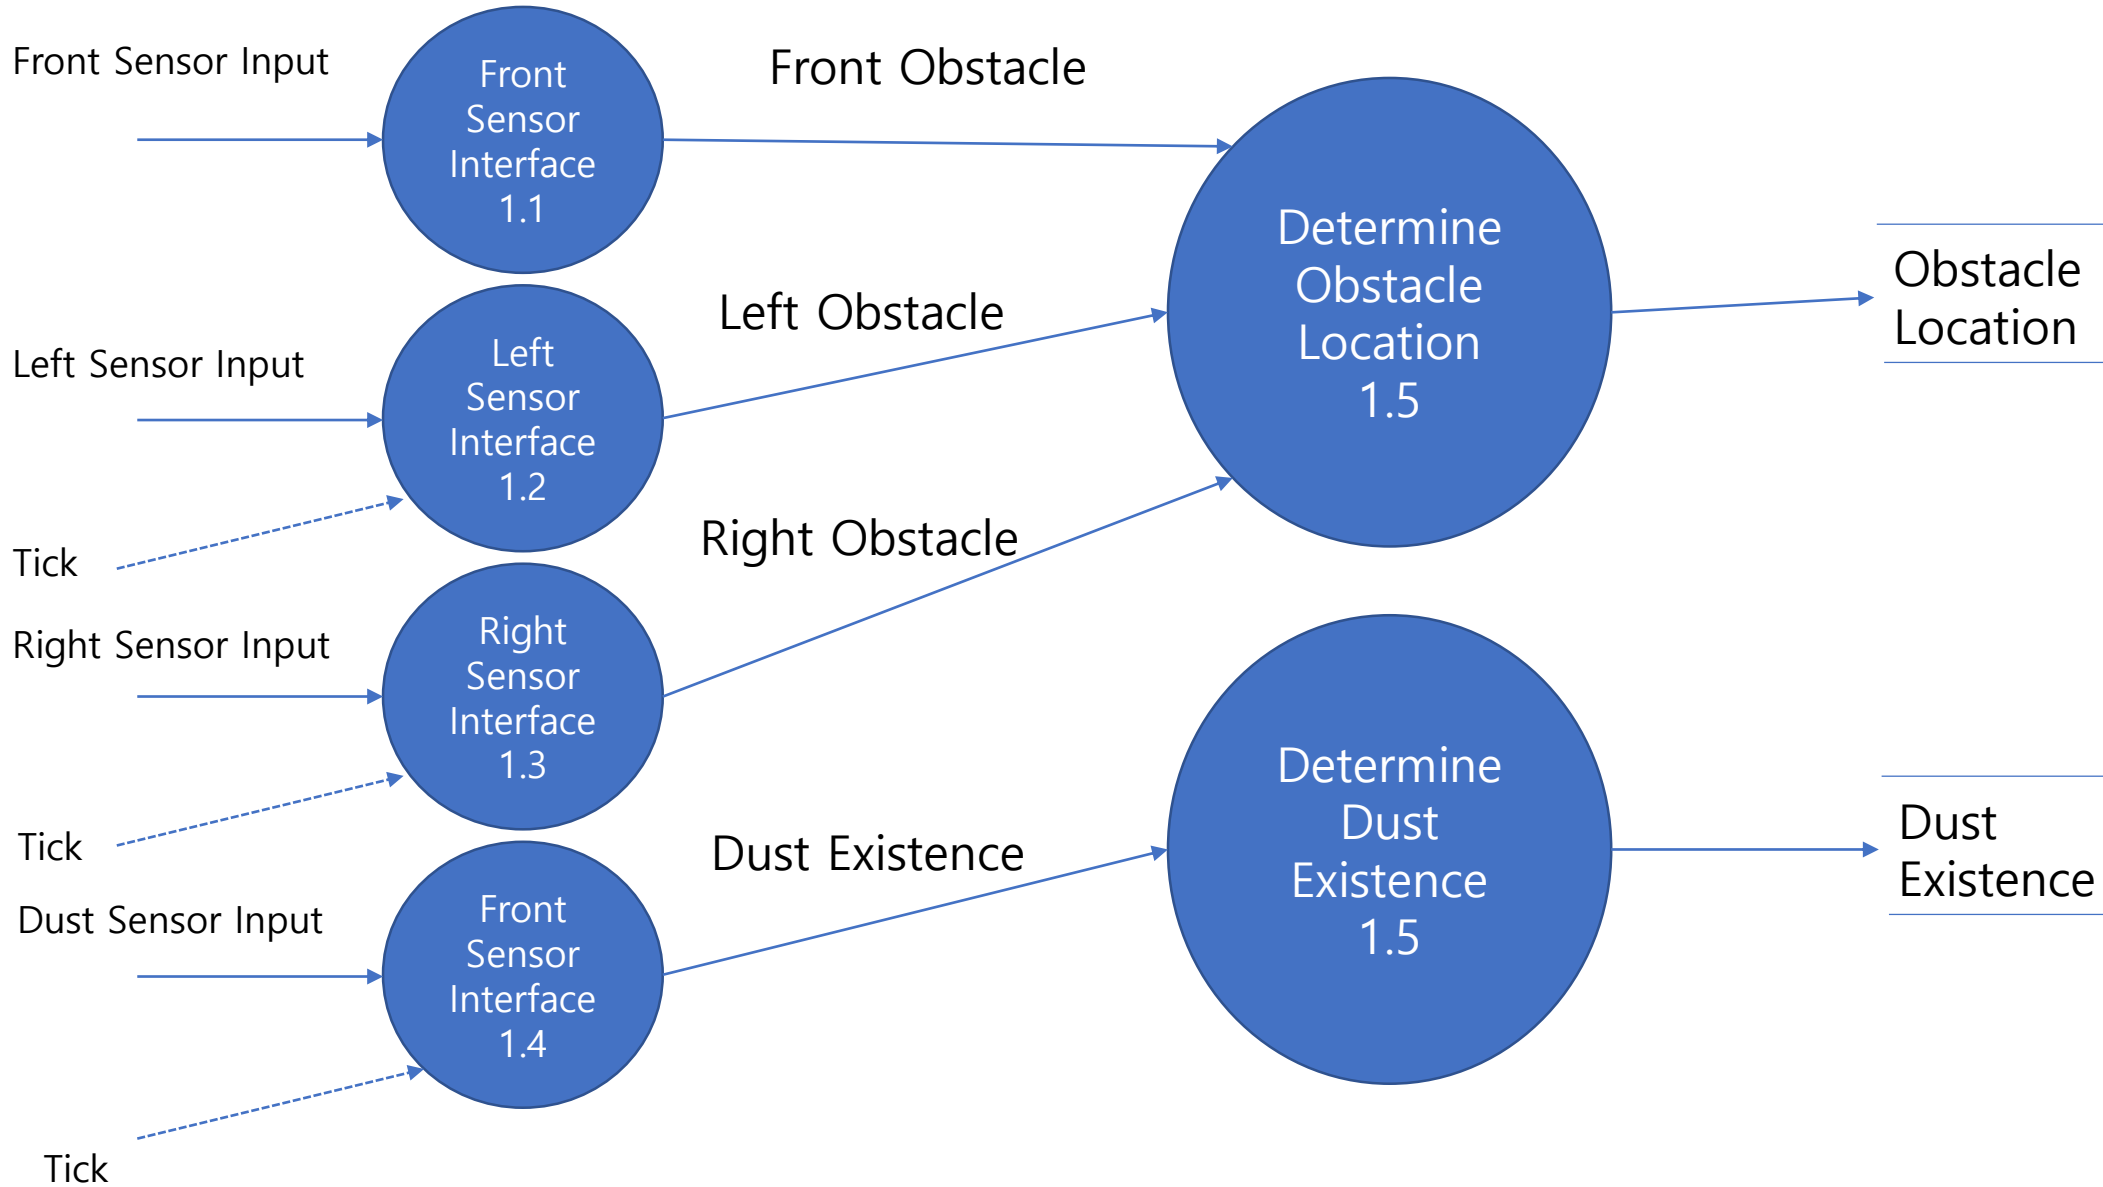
Front Sensor Input

Front Sensor Interface 1.1

Front Obstacle

Determine Obstacle Location 1.5

Obstacle Location

Left Sensor Input

Left Sensor Interface 1.2

Left Obstacle

Tick

Right Obstacle

Right Sensor Input

Right Sensor Interface 1.3

Tick

Dust Existence

Determine Dust Existence 1.5

Dust Existence

Dust Sensor Input

Front Sensor Interface 1.4

Tick